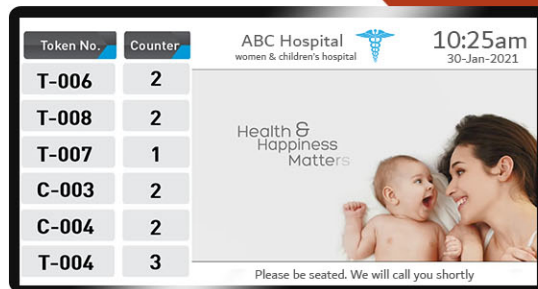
| Token No. | Counter |
|---|---|
| T-006 | 2 |
| T-008 | 2 |
| T-007 | 1 |
| C-003 | 2 |
| C-004 | 2 |
| T-004 | 3 |

ABC Hospital
women & children's hospital

10:25am
30-Jan-2021

Health & Happiness Matters

Please be seated. We will call you shortly